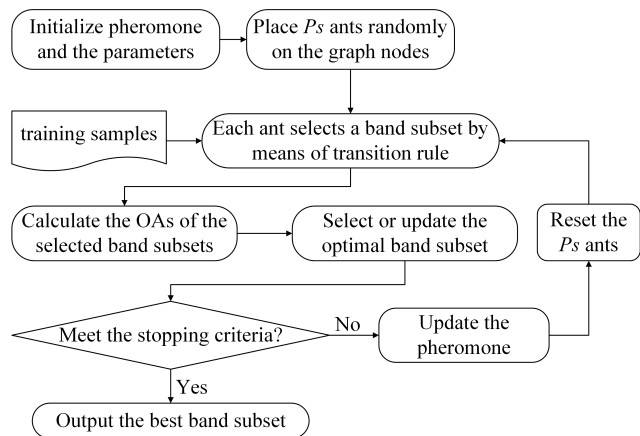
Initialize pheromone and the parameters

Place Ps ants randomly on the graph nodes

training samples

Each ant selects a band subset by means of transition rule

Calculate the OAs of the selected band subsets

Select or update the optimal band subset

Reset the Ps ants

Meet the stopping criteria?

No

Update the pheromone

Yes

Output the best band subset